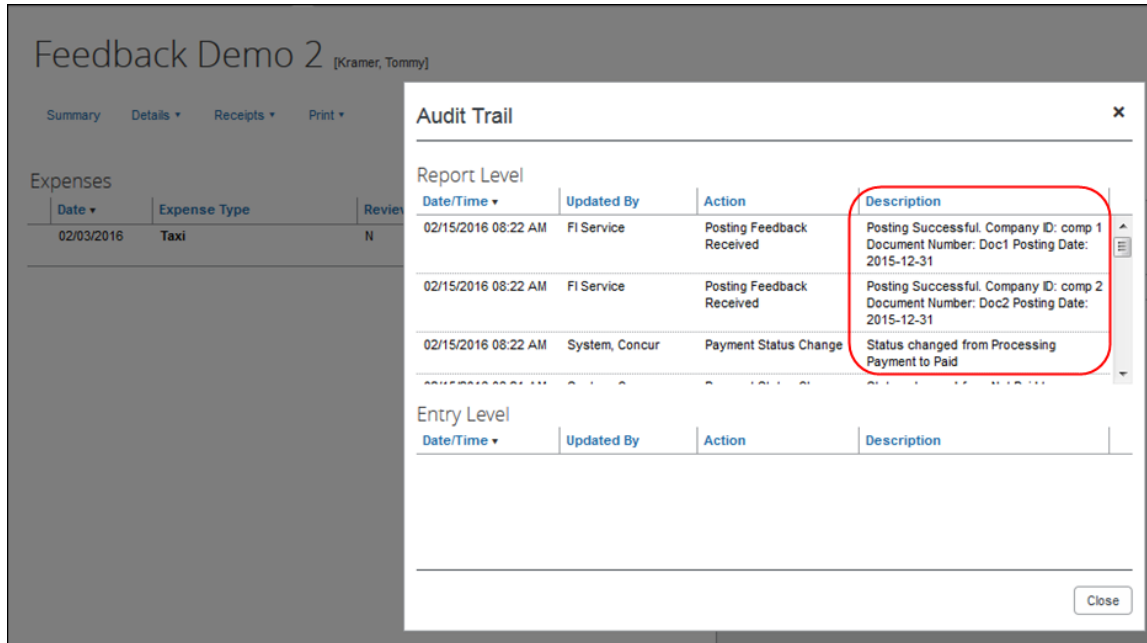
Feedback Demo 2 [Kramer, Tommy]

Summary Details ▾ Receipts ▾ Print ▾

Expenses

| Date ▾ | Expense Type | Review |
|---|---|---|
| 02/03/2016 | Taxi | N |

Audit Trail ×

Report Level

| Date/Time ▾ | Updated By | Action | Description |
|---|---|---|---|
| 02/15/2016 08:22 AM | FI Service | Posting Feedback Received | Posting Successful. Company ID: comp 1 Document Number: Doc1 Posting Date: 2015-12-31 |
| 02/15/2016 08:22 AM | FI Service | Posting Feedback Received | Posting Successful. Company ID: comp 2 Document Number: Doc2 Posting Date: 2015-12-31 |
| 02/15/2016 08:22 AM | System, Concur | Payment Status Change | Status changed from Processing Payment to Paid |
| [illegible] | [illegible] | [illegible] | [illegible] |

Entry Level

| Date/Time ▾ | Updated By | Action | Description |
|---|---|---|---|

Close